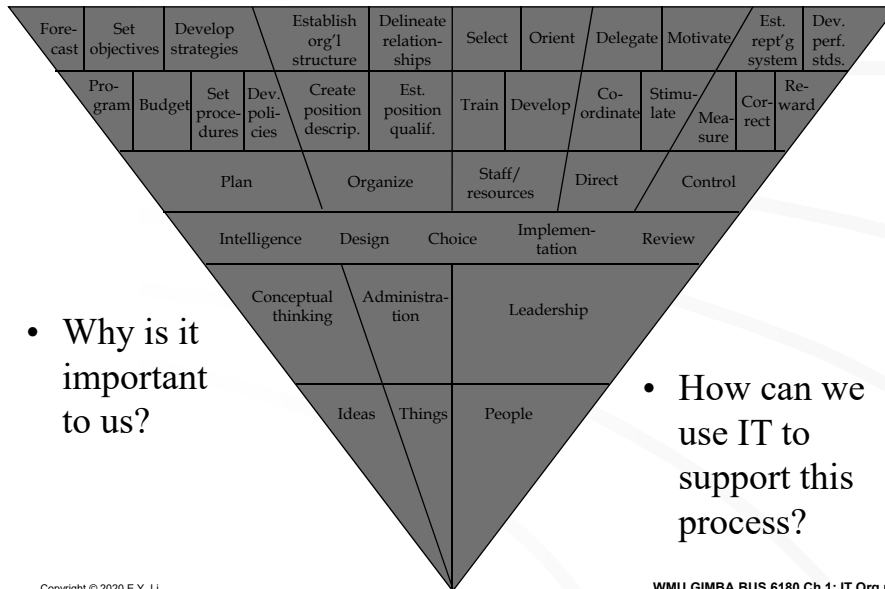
Forecast | Set objectives | Develop strategies | Establish org'l structure | Delineate relationships | Select | Orient | Delegate | Motivate | Est. rept'g system | Dev. perf. stds.

Program | Budget | Set procedures | Dev. policies | Create position descrip. | Est. position qualif. | Train | Develop | Coordinate | Stimulate | Measure | Correct | Reward

Plan | Organize | Staff/ resources | Direct | Control

Intelligence | Design | Choice | Implementation | Review

Conceptual thinking | Administration | Leadership

Ideas | Things | People

• Why is it important to us?

• How can we use IT to support this process?

Copyright © 2020 E.Y. Li

WMU GIMBA BUS 6180 Ch 1: IT Org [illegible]